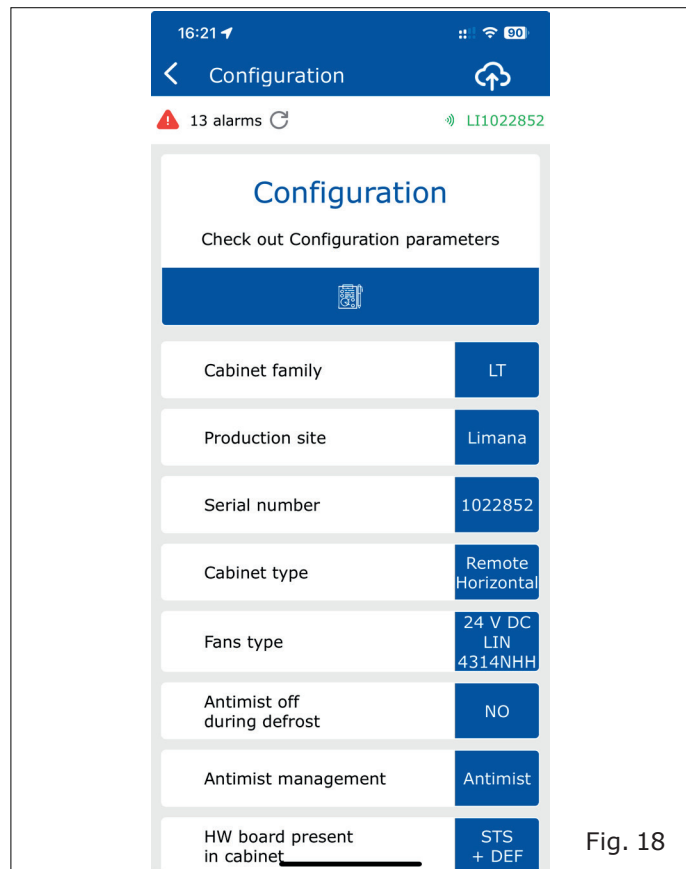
16:21

90

Configuration

13 alarms

LI1022852

Configuration

Check out Configuration parameters

| | |
|---|---|
| Cabinet family | LT |
| Production site | Limana |
| Serial number | 1022852 |
| Cabinet type | Remote Horizontal |
| Fans type | 24 V DC LIN 4314NHH |
| Antimist off during defrost | NO |
| Antimist management | Antimist |
| HW board present in cabinet | STS + DEF |

Fig. 18